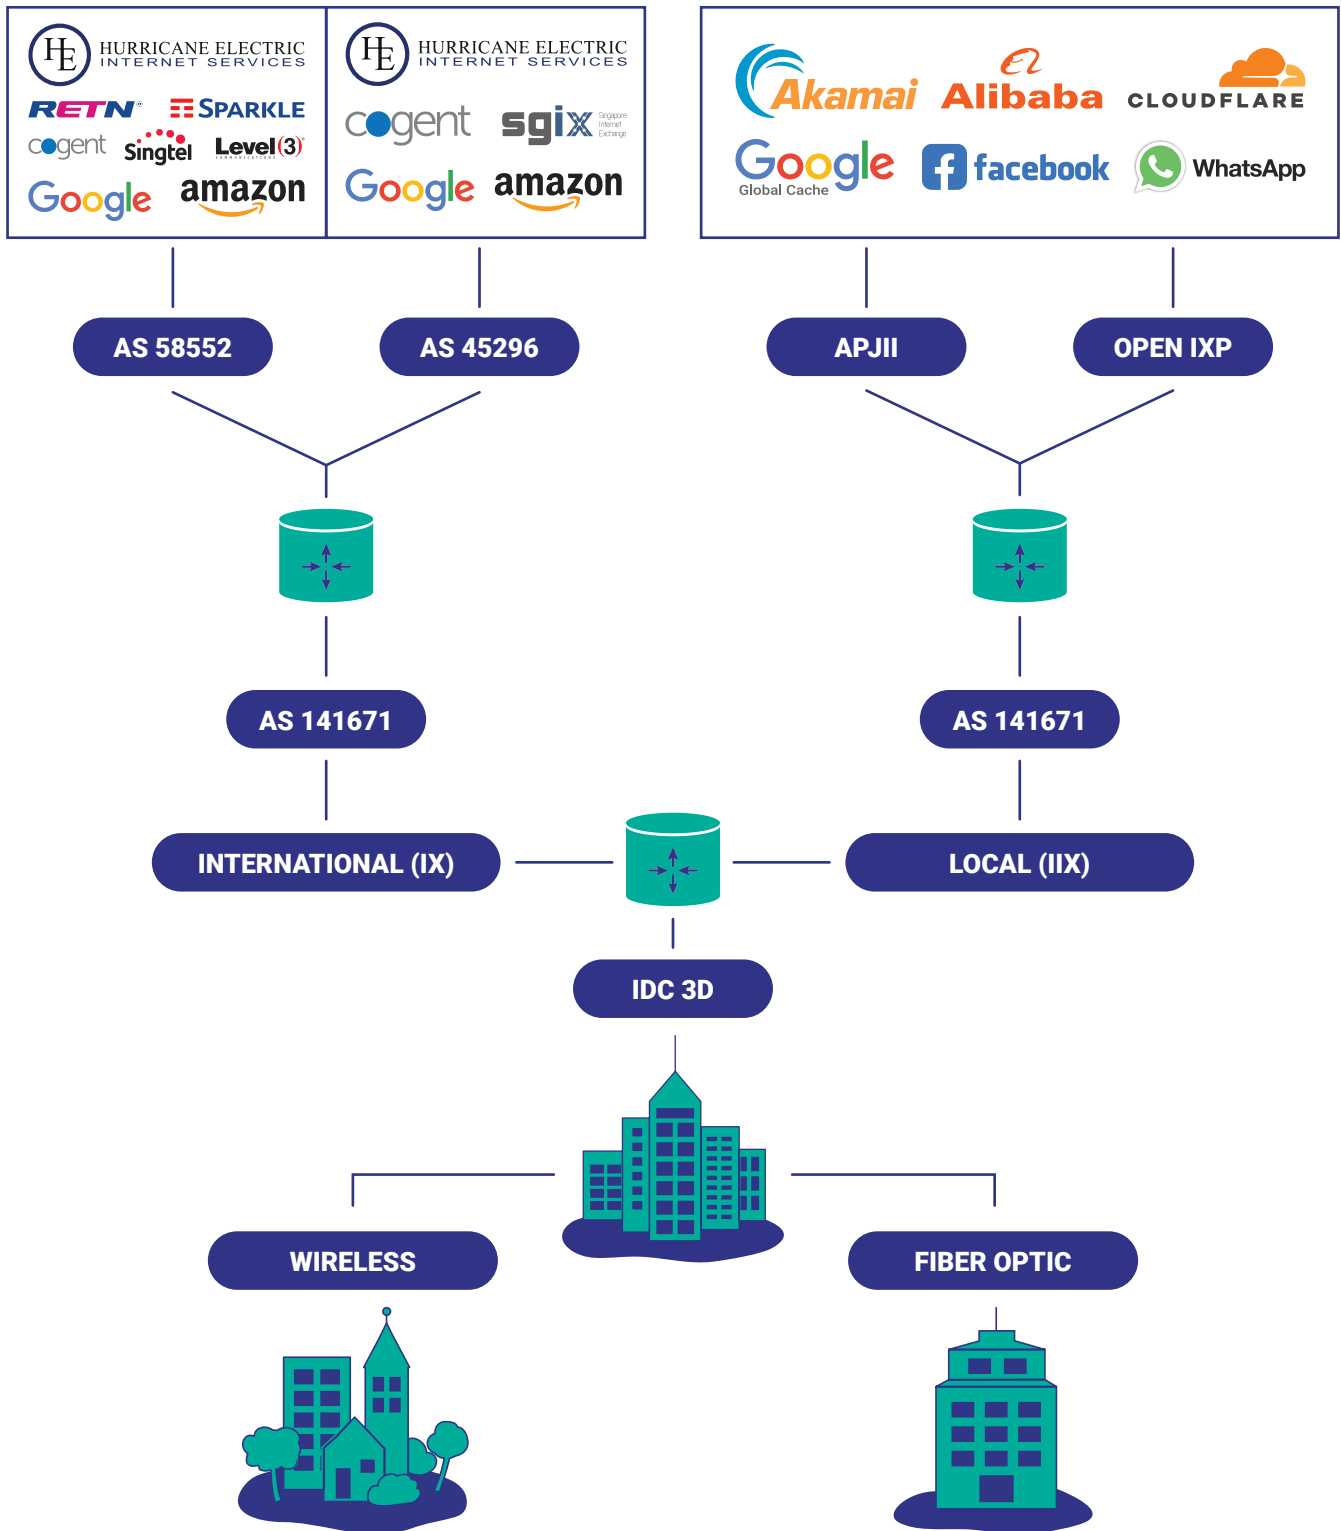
HE HURRICANE ELECTRIC INTERNET SERVICES
RETN
SPARKLE
cogent
Singtel
Level(3) COMMUNICATIONS
Google
amazon

HE HURRICANE ELECTRIC INTERNET SERVICES
cogent
sgix Singapore Internet Exchange
Google
amazon

Akamai
Alibaba
CLOUDFLARE
Google Global Cache
facebook
WhatsApp

AS 58552
AS 45296
APJII
OPEN IXP

AS 141671
AS 141671

INTERNATIONAL (IX)
LOCAL (IIX)

IDC 3D

WIRELESS
FIBER OPTIC